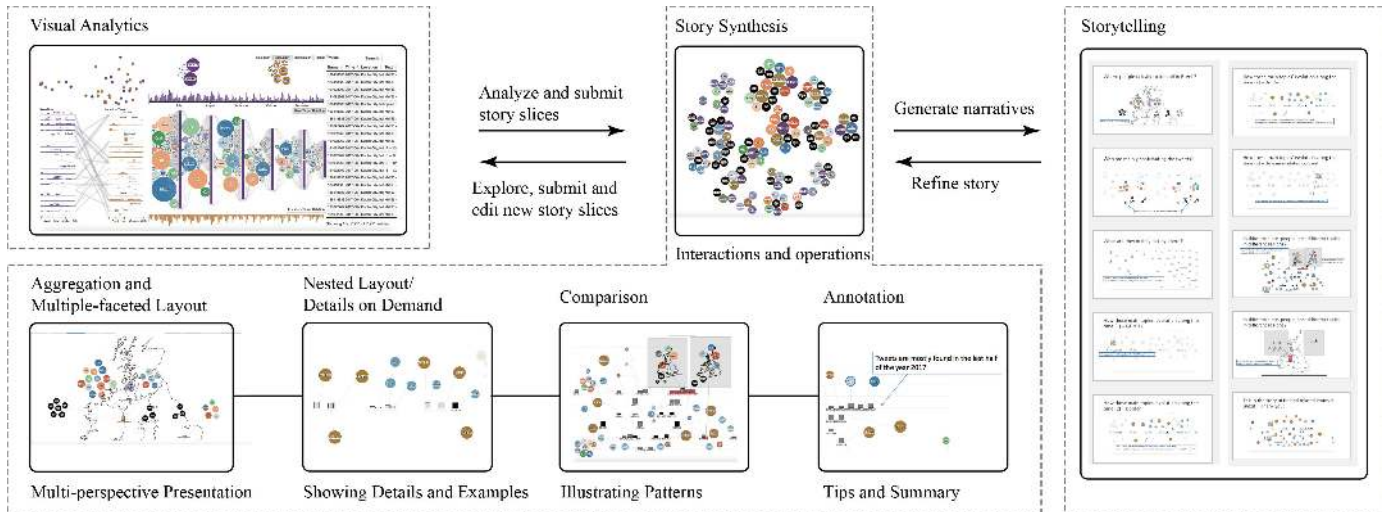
Visual Analytics

Analyze and submit story slices

Explore, submit and edit new story slices

Story Synthesis

Interactions and operations

Generate narratives

Refine story

Storytelling

Aggregation and Multiple-faceted Layout

Multi-perspective Presentation

Nested Layout/ Details on Demand

Showing Details and Examples

Comparison

Illustrating Patterns

Annotation

Tweets are mostly found in the last half of the year 2017

Tips and Summary